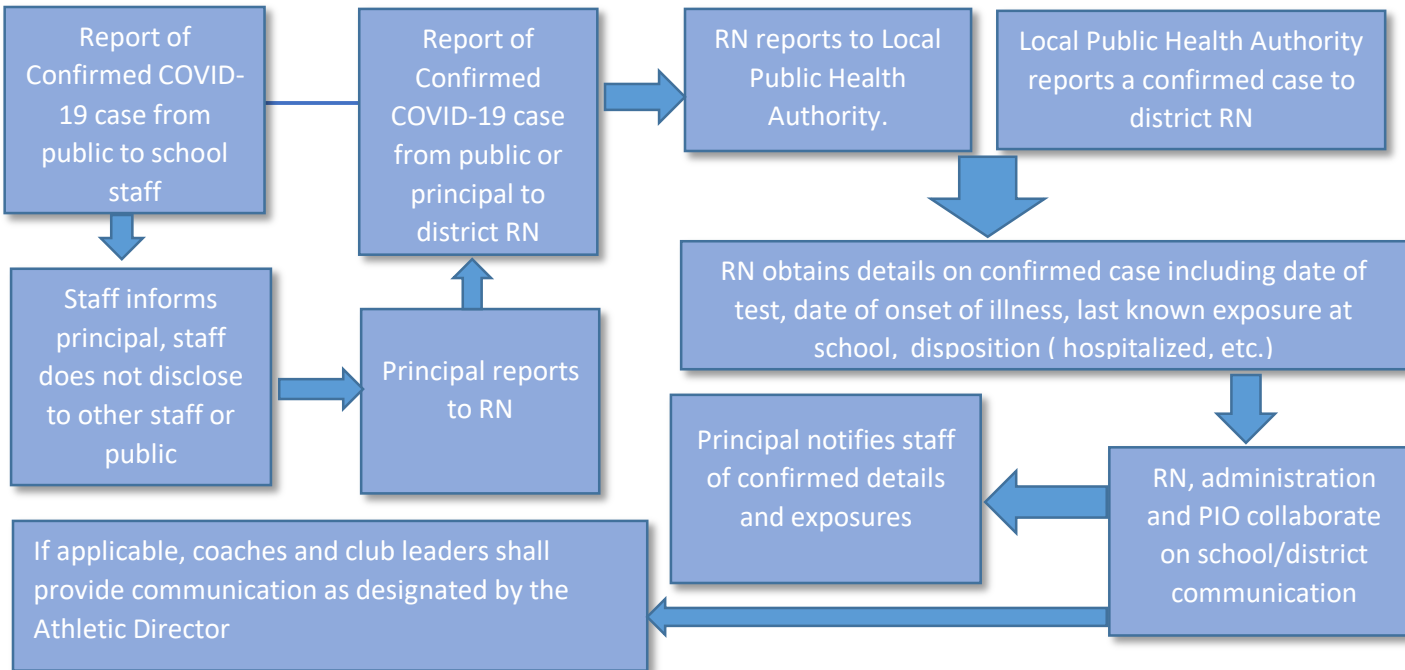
Report of Confirmed COVID-19 case from public to school staff

Report of Confirmed COVID-19 case from public or principal to district RN

RN reports to Local Public Health Authority.

Local Public Health Authority reports a confirmed case to district RN

Staff informs principal, staff does not disclose to other staff or public

Principal reports to RN

RN obtains details on confirmed case including date of test, date of onset of illness, last known exposure at school, disposition ( hospitalized, etc.)

Principal notifies staff of confirmed details and exposures

RN, administration and PIO collaborate on school/district communication

If applicable, coaches and club leaders shall provide communication as designated by the Athletic Director